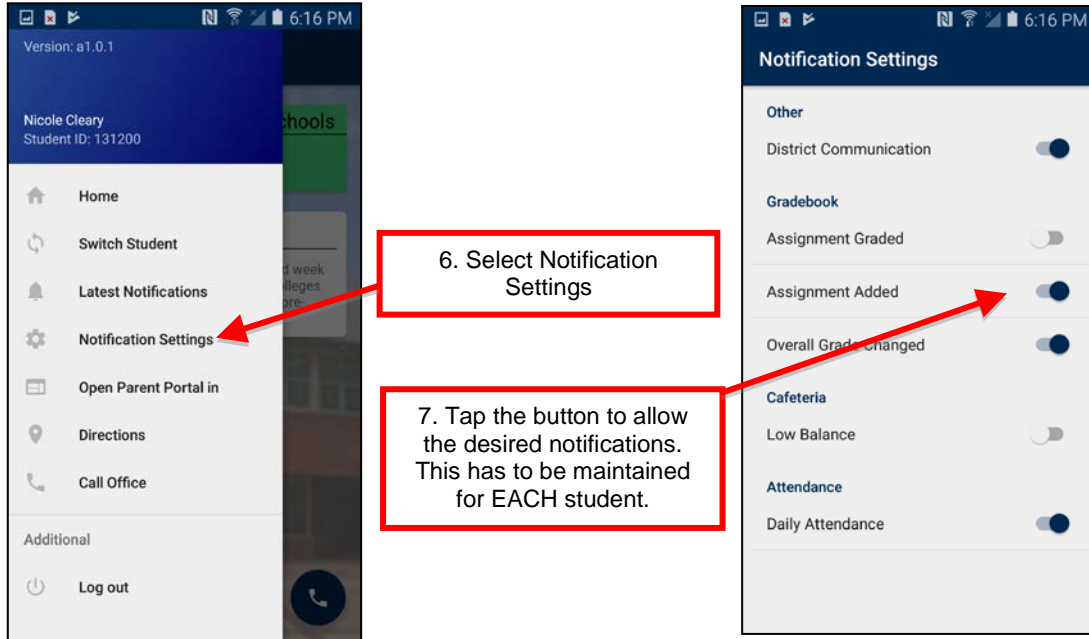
6:16 PM

Version: a1.0.1

Nicole Cleary
Student ID: 131200

chools

d week
lleges
pre-

Home

Switch Student

Latest Notifications

Notification Settings

Open Parent Portal in

Directions

Call Office

Additional

Log out

6. Select Notification Settings

7. Tap the button to allow the desired notifications. This has to be maintained for EACH student.

6:16 PM

Notification Settings

Other

District Communication

Gradebook

Assignment Graded

Assignment Added

Overall Grade Changed

Cafeteria

Low Balance

Attendance

Daily Attendance